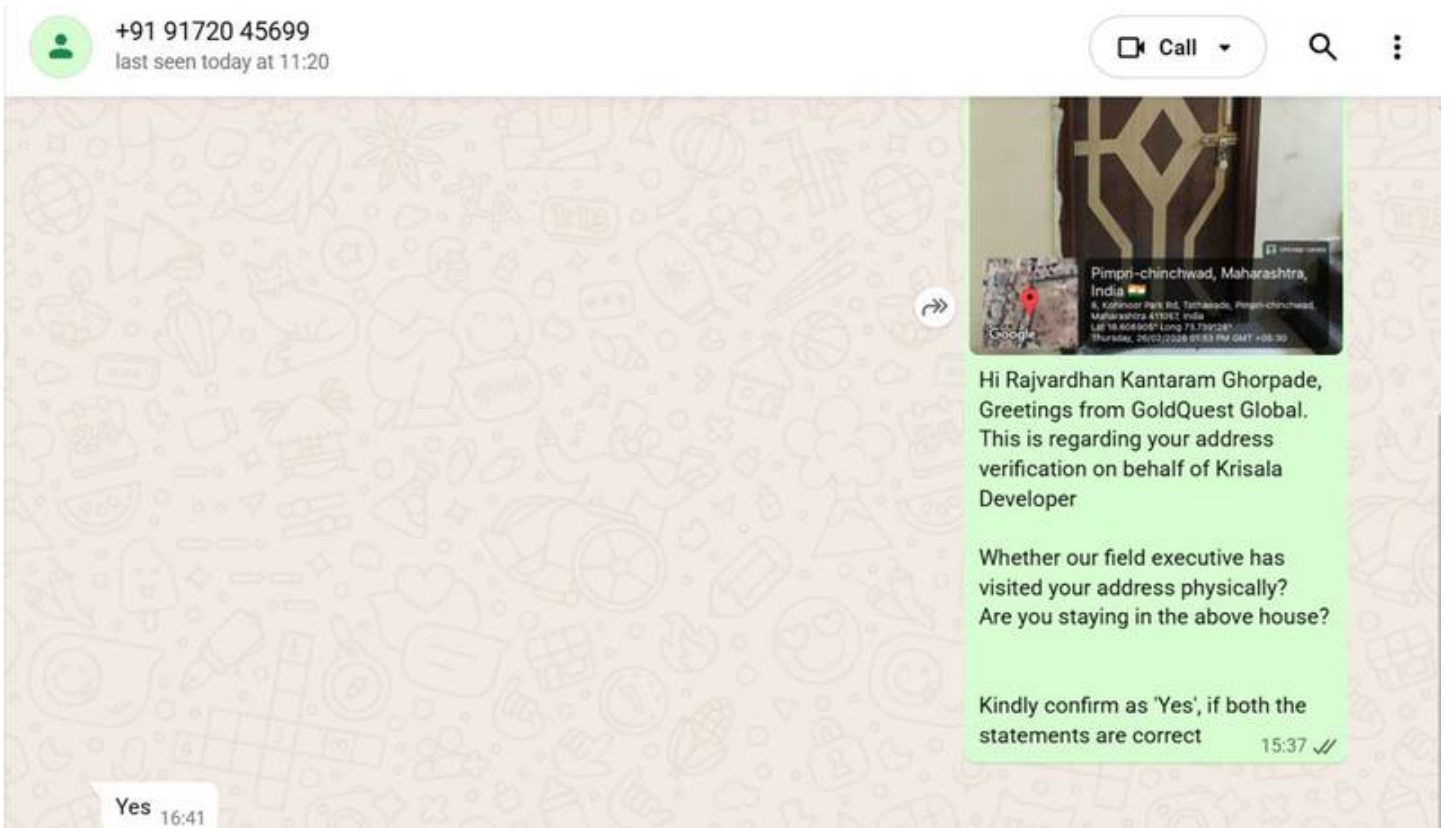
+91 91720 45699
last seen today at 11:20

Call

Pimpri-chinchwad, Maharashtra, India
6, Kohinoor Park Rd, Tathawade, Pimpri-chinchwad, Maharashtra 411057, India
Lat 18.606905° Long 73.739128°
Thursday, 26/02/2026 01:53 PM GMT +05:30

Google

Hi Rajvardhan Kantaram Ghorpade, Greetings from GoldQuest Global. This is regarding your address verification on behalf of Krisala Developer

Whether our field executive has visited your address physically?
Are you staying in the above house?

Kindly confirm as 'Yes', if both the statements are correct 15:37

Yes 16:41